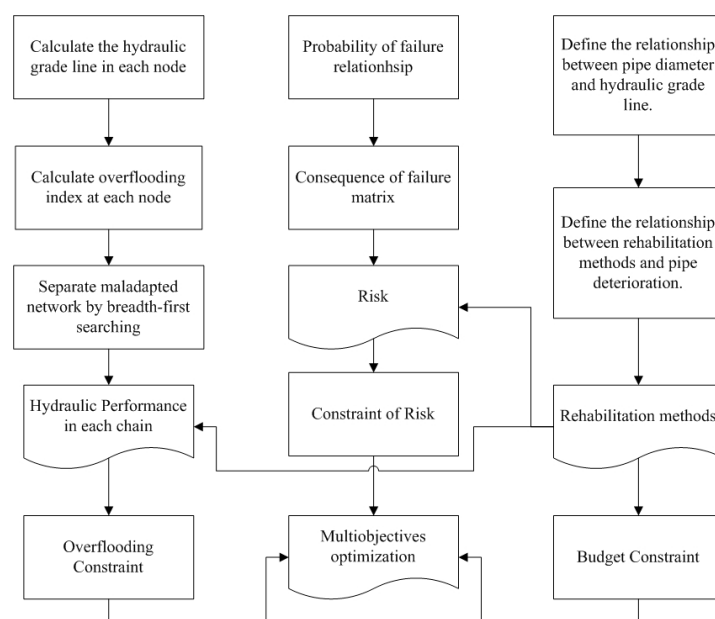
Calculate the hydraulic grade line in each node

Calculate overflooding index at each node

Separate maladapted network by breadth-first searching

Hydraulic Performance in each chain

Overflooding Constraint

Probability of failure relationhsip

Consequence of failure matrix

Risk

Constraint of Risk

Multiobjectives optimization

Define the relationship between pipe diameter and hydraulic grade line.

Define the relationship between rehabilitation methods and pipe deterioration.

Rehabilitation methods

Budget Constraint